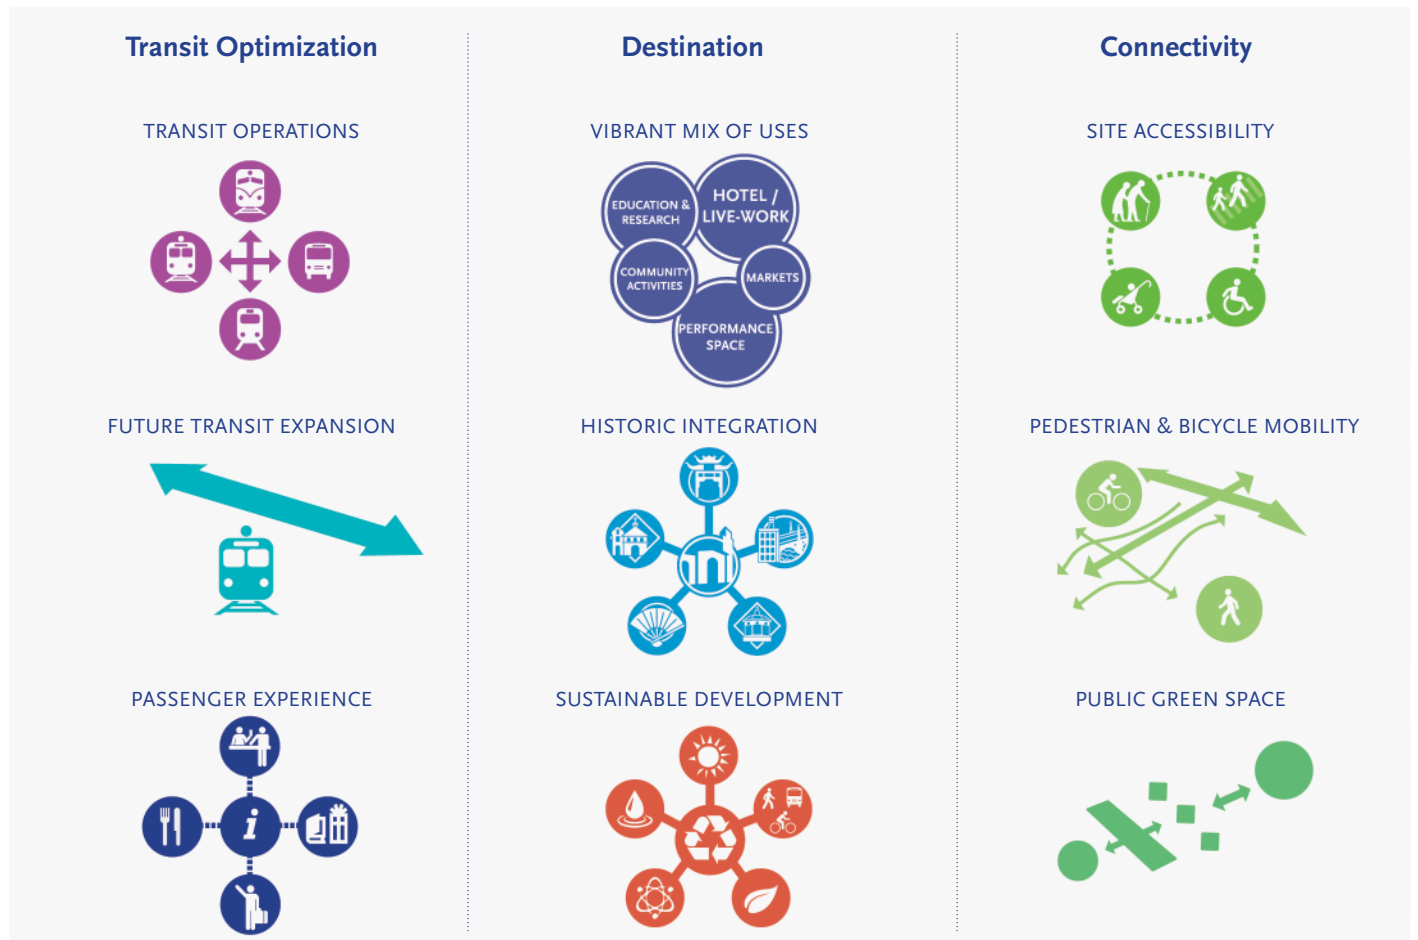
Transit Optimization

TRANSIT OPERATIONS

FUTURE TRANSIT EXPANSION

PASSENGER EXPERIENCE

Destination

VIBRANT MIX OF USES

EDUCATION & RESEARCH

HOTEL / LIVE-WORK

COMMUNITY ACTIVITIES

MARKETS

PERFORMANCE SPACE

HISTORIC INTEGRATION

SUSTAINABLE DEVELOPMENT

Connectivity

SITE ACCESSIBILITY

PEDESTRIAN & BICYCLE MOBILITY

PUBLIC GREEN SPACE